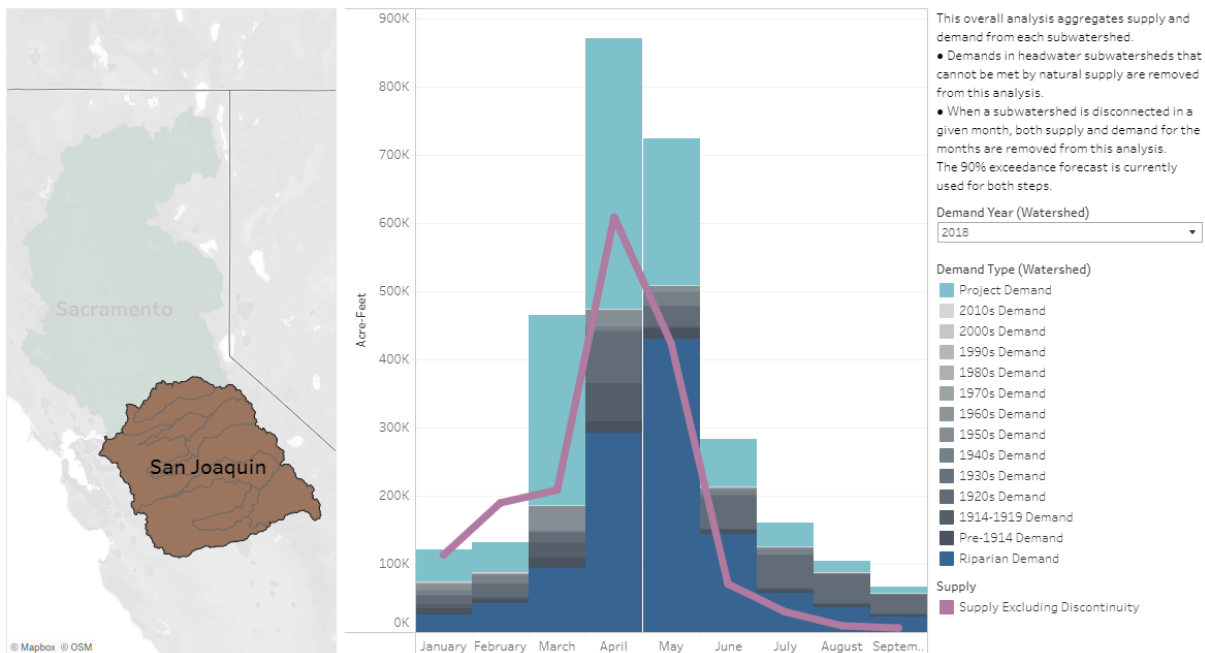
Sacramento

San Joaquin

© Mapbox © OSM

900K
800K
700K
600K
500K
400K
300K
200K
100K
0K

Acre-Feet

January February March April May June July August Septem..

This overall analysis aggregates supply and demand from each subwatershed.
● Demands in headwater subwatersheds that cannot be met by natural supply are removed from this analysis.
● When a subwatershed is disconnected in a given month, both supply and demand for the months are removed from this analysis.
The 90% exceedance forecast is currently used for both steps.

Demand Year (Watershed)
2018

Demand Type (Watershed)
Project Demand
2010s Demand
2000s Demand
1990s Demand
1980s Demand
1970s Demand
1960s Demand
1950s Demand
1940s Demand
1930s Demand
1920s Demand
1914-1919 Demand
Pre-1914 Demand
Riparian Demand

Supply
Supply Excluding Discontinuity